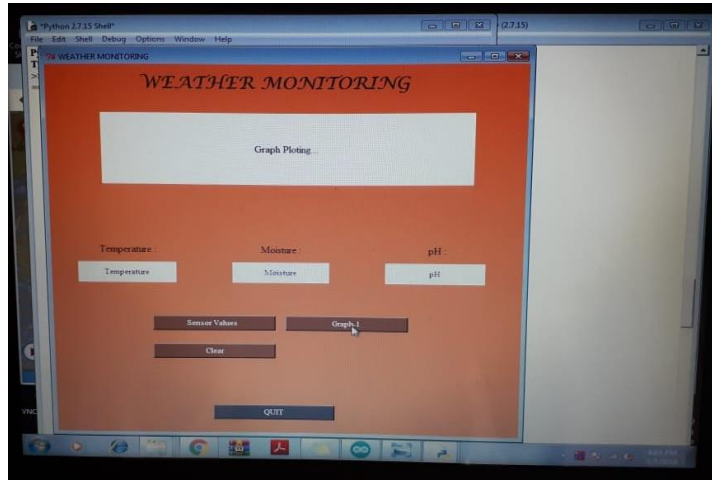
*Python 2.7.15 Shell*

File Edit Shell Debug Options Window Help

(2.7.15)

WEATHER MONITORING

WEATHER MONITORING

Graph Ploting...

Temperature :

Moisture :

pH :

Temperature

Moisture

pH

Sensor Values

Graph 1

Clear

QUIT